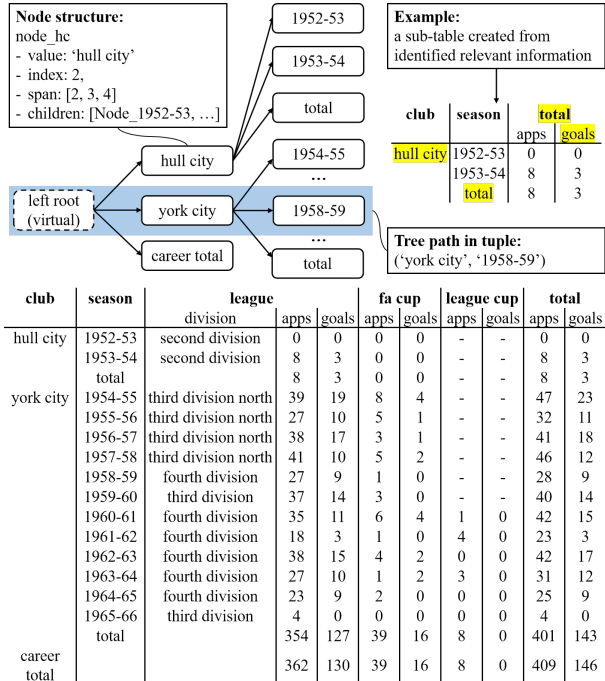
**Node structure:**
node_hc
- value: 'hull city'
- index: 2,
- span: [2, 3, 4]
- children: [Node_1952-53, …]

1952-53

1953-54

total

1954-55

…

1958-59

…

total

hull city

left root (virtual)

york city

career total

**Example:**
a sub-table created from identified relevant information

| club | season | total | |
|---|---|---|---|
| | | apps | goals |
| hull city | 1952-53 | 0 | 0 |
| | 1953-54 | 8 | 3 |
| | total | 8 | 3 |

**Tree path in tuple:**
('york city', '1958-59')

| club | season | league | | | fa cup | | league cup | | total | |
|---|---|---|---|---|---|---|---|---|---|---|
| | | division | apps | goals | apps | goals | apps | goals | apps | goals |
| hull city | 1952-53 | second division | 0 | 0 | 0 | 0 | - | - | 0 | 0 |
| | 1953-54 | second division | 8 | 3 | 0 | 0 | - | - | 8 | 3 |
| | total | | 8 | 3 | 0 | 0 | - | - | 8 | 3 |
| york city | 1954-55 | third division north | 39 | 19 | 8 | 4 | - | - | 47 | 23 |
| | 1955-56 | third division north | 27 | 10 | 5 | 1 | - | - | 32 | 11 |
| | 1956-57 | third division north | 38 | 17 | 3 | 1 | - | - | 41 | 18 |
| | 1957-58 | third division north | 41 | 10 | 5 | 2 | - | - | 46 | 12 |
| | 1958-59 | fourth division | 27 | 9 | 1 | 0 | - | - | 28 | 9 |
| | 1959-60 | third division | 37 | 14 | 3 | 0 | - | - | 40 | 14 |
| | 1960-61 | fourth division | 35 | 11 | 6 | 4 | 1 | 0 | 42 | 15 |
| | 1961-62 | fourth division | 18 | 3 | 1 | 0 | 4 | 0 | 23 | 3 |
| | 1962-63 | fourth division | 38 | 15 | 4 | 2 | 0 | 0 | 42 | 17 |
| | 1963-64 | fourth division | 27 | 10 | 1 | 2 | 3 | 0 | 31 | 12 |
| | 1964-65 | fourth division | 23 | 9 | 2 | 0 | 0 | 0 | 25 | 9 |
| | 1965-66 | third division | 4 | 0 | 0 | 0 | 0 | 0 | 4 | 0 |
| | total | | 354 | 127 | 39 | 16 | 8 | 0 | 401 | 143 |
| career total | | | 362 | 130 | 39 | 16 | 8 | 0 | 409 | 146 |